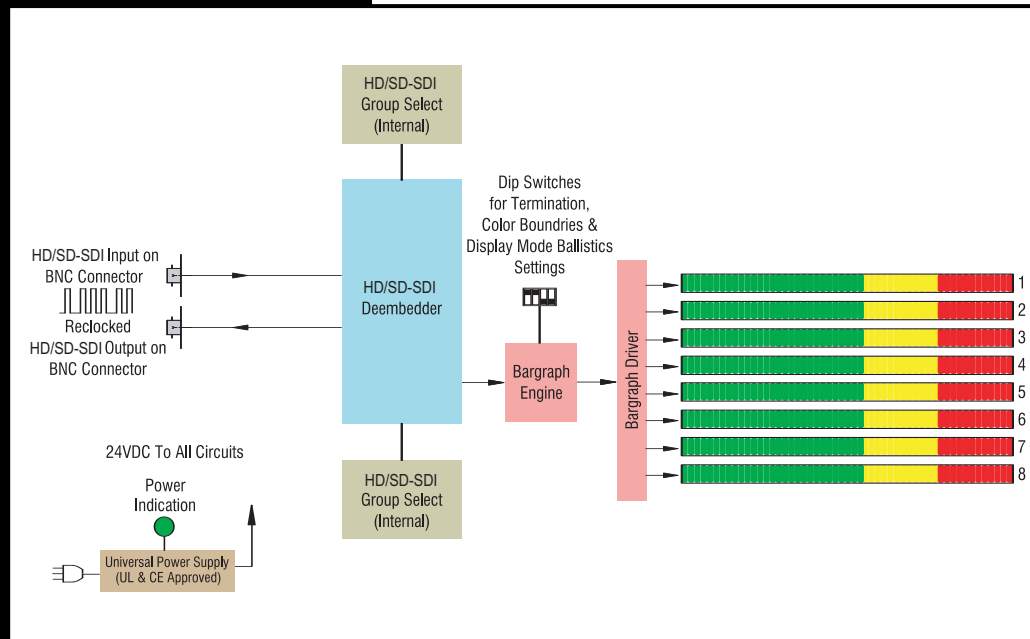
HD/SD-SDI Group Select (Internal)

Dip Switches for Termination, Color Boundries & Display Mode Ballistics Settings

HD/SD-SDI Input on BNC Connector

Reclocked HD/SD-SDI Output on BNC Connector

HD/SD-SDI Deembedder

Bargraph Engine

Bargraph Driver

1
2
3
4
5
6
7
8

HD/SD-SDI Group Select (Internal)

24VDC To All Circuits

Power Indication

Universal Power Supply (UL & CE Approved)